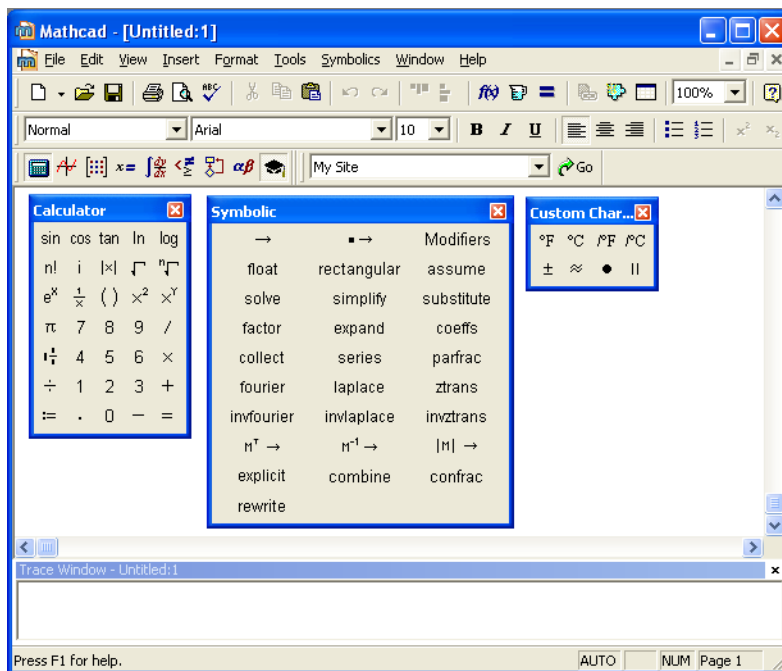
Mathcad - [Untitled:1]

File Edit View Insert Format Tools Symbolics Window Help

100%

Normal Arial 10 B I U

$x=$ $\alpha\beta$ My Site Go

Calculator

sin cos tan ln log
n! i |x| $\sqrt{\ }$ $\sqrt[n]{\ }$
$e^x$ $\frac{1}{x}$ ( ) $x^2$ $x^Y$
π 7 8 9 /
4 5 6 ×
÷ 1 2 3 +
:= . 0 − =

Symbolic

→ ▪→ Modifiers
float rectangular assume
solve simplify substitute
factor expand coeffs
collect series parfrac
fourier laplace ztrans
invfourier invlaplace invztrans
$M^T$ → $M^{-1}$ → |M| →
explicit combine confrac
rewrite

Custom Char...

°F °C /°F /°C
± ≈ ● ll

Trace Window - Untitled:1

Press F1 for help. AUTO NUM Page 1